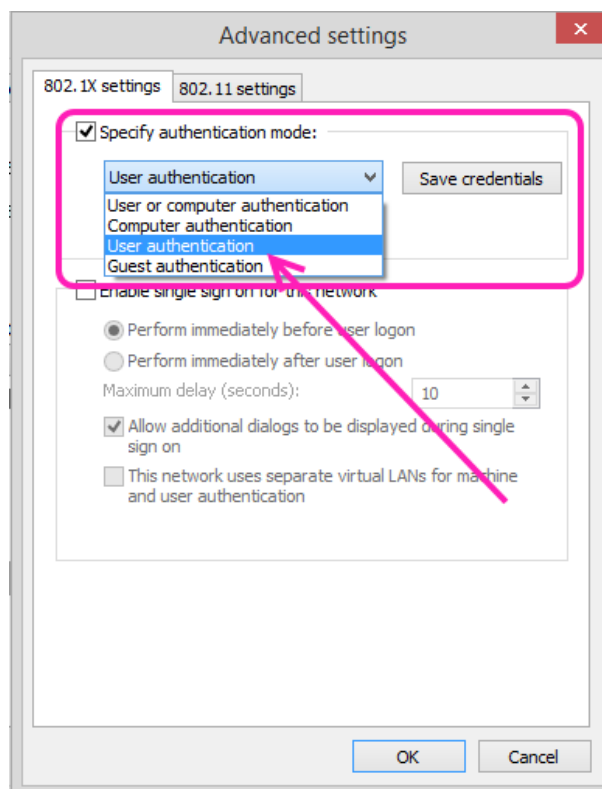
Advanced settings

802.1X settings

802.11 settings

Specify authentication mode:

User authentication

Save credentials

User or computer authentication

Computer authentication

User authentication

Guest authentication

Enable single sign on for this network

Perform immediately before user logon

Perform immediately after user logon

Maximum delay (seconds):

10

Allow additional dialogs to be displayed during single sign on

This network uses separate virtual LANs for machine and user authentication

OK

Cancel